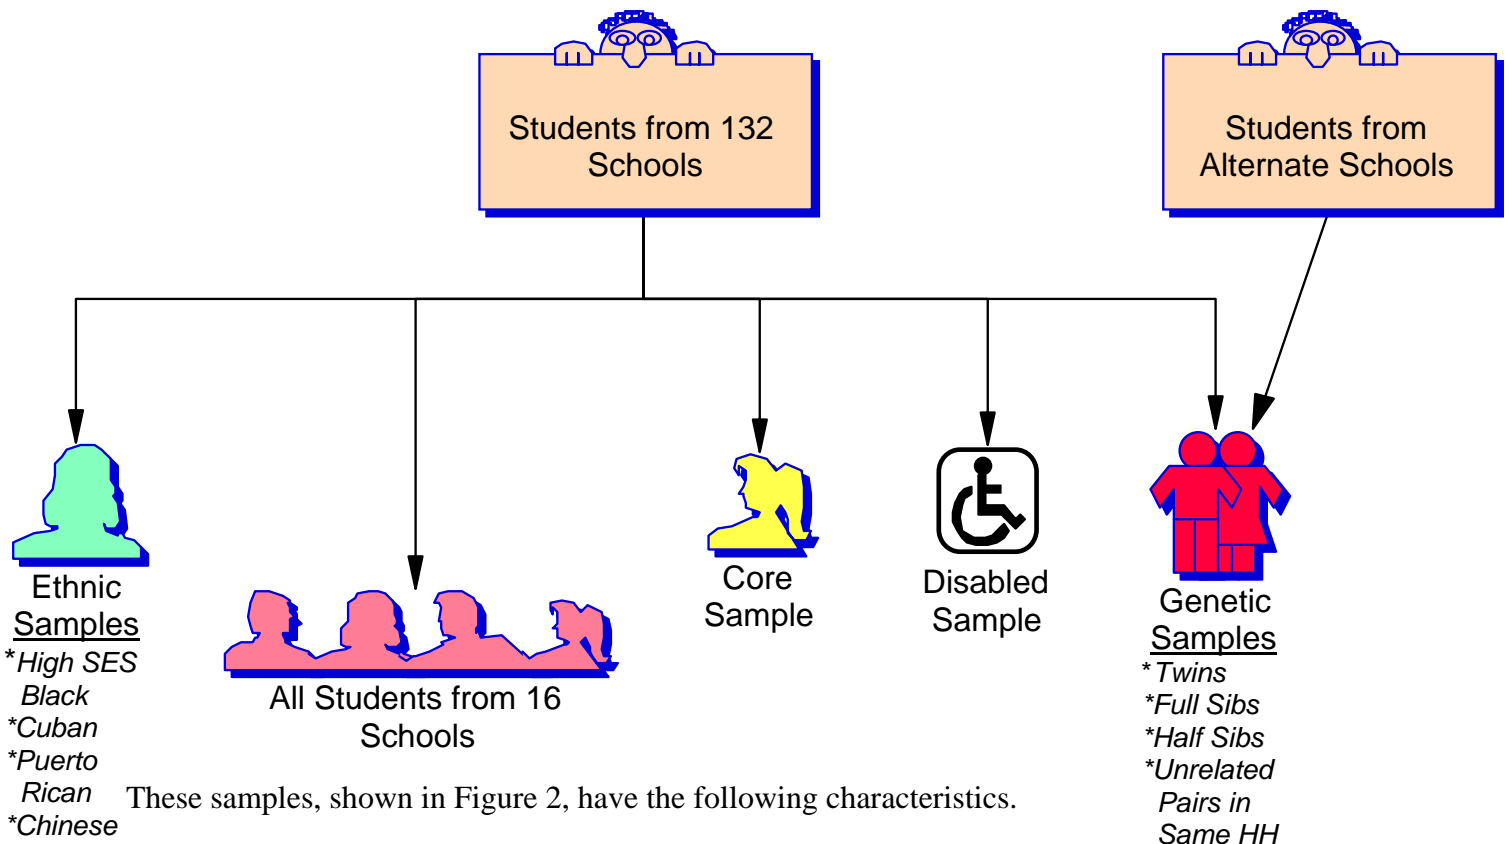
Students from 132 Schools

Students from Alternate Schools

Ethnic Samples
*High SES Black
*Cuban
*Puerto Rican
*Chinese

All Students from 16 Schools

Core Sample

Disabled Sample

Genetic Samples
*Twins
*Full Sibs
*Half Sibs
*Unrelated Pairs in Same HH

These samples, shown in Figure 2, have the following characteristics.